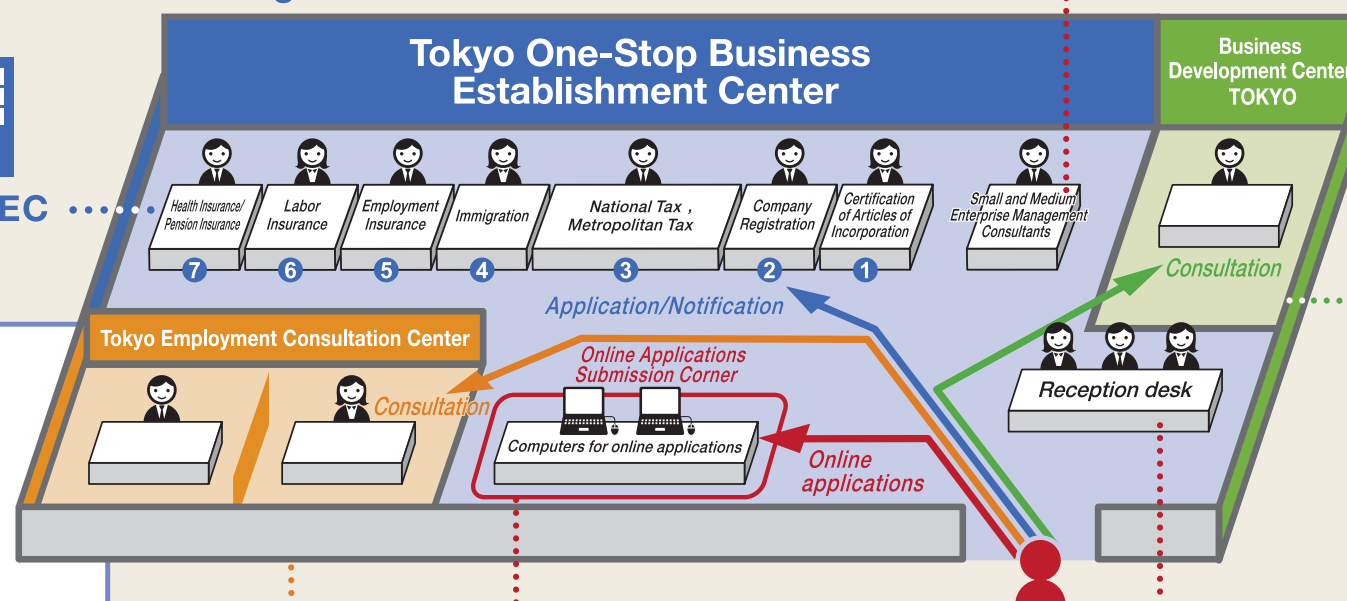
Tokyo One-Stop Business Establishment Center

Business Development Center TOKYO

EC

Health Insurance/ Pension Insurance
7

Labor Insurance
6

Employment Insurance
5

Immigration
4

National Tax , Metropolitan Tax
3

Company Registration
2

Certification of Articles of Incorporation
1

Small and Medium Enterprise Management Consultants

Consultation

Application/Notification

Tokyo Employment Consultation Center

Consultation

Online Applications Submission Corner

Computers for online applications

Online applications

Reception desk